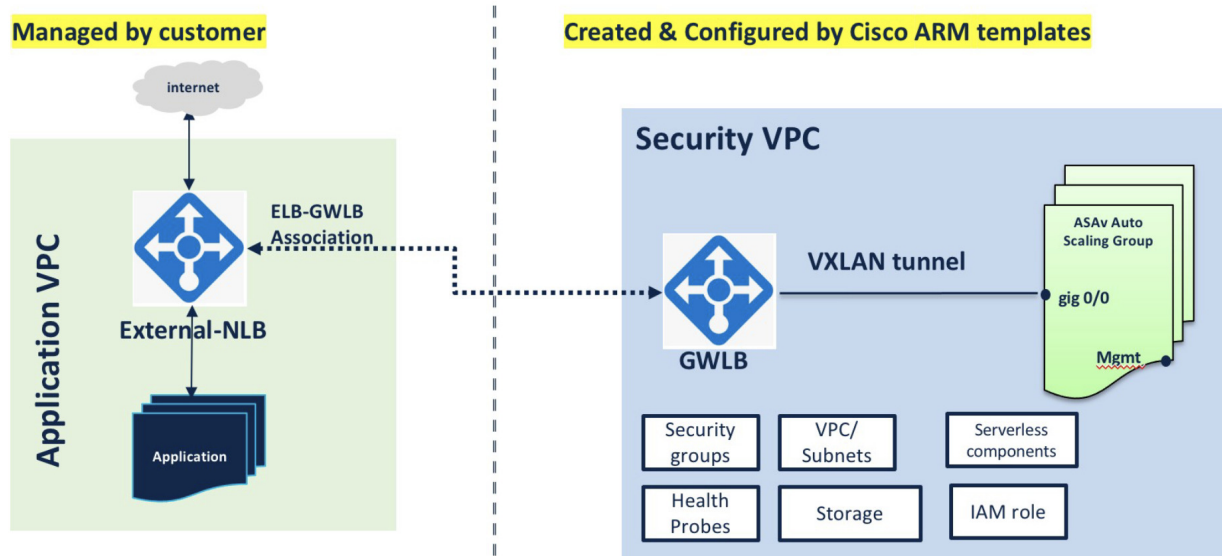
Managed by customer

Created & Configured by Cisco ARM templates

internet

Application VPC

ELB-GWLB Association

External-NLB

Application

Security VPC

GWLB

VXLAN tunnel

ASAv Auto Scaling Group

gig 0/0

Mgmt

Security groups

VPC/ Subnets

Serverless components

Health Probes

Storage

IAM role